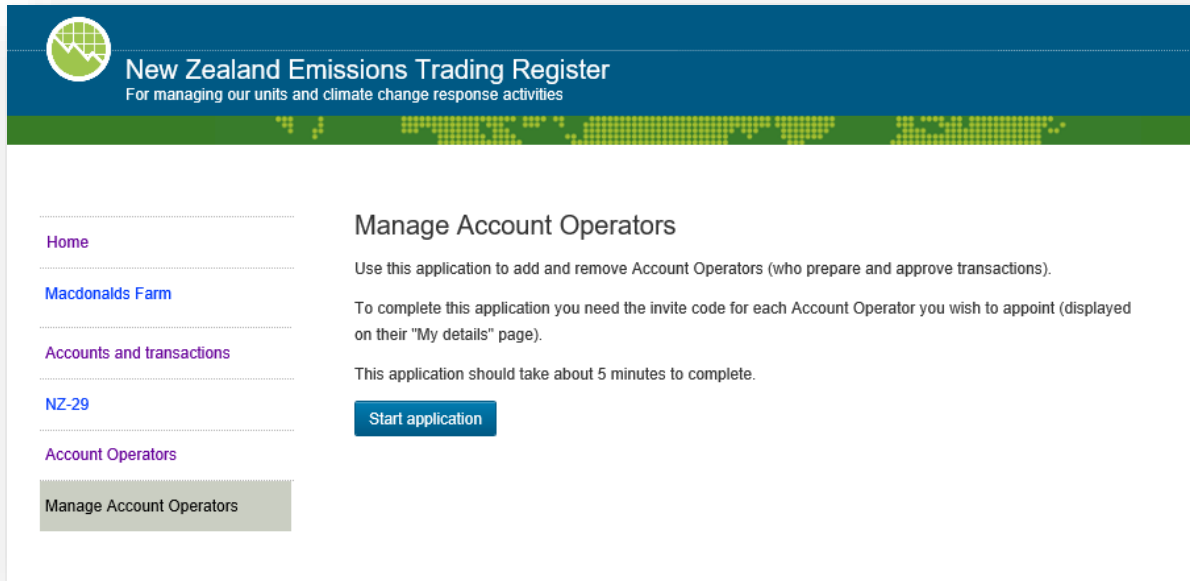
New Zealand Emissions Trading Register
For managing our units and climate change response activities

Home

Macdonalds Farm

Accounts and transactions

NZ-29

Account Operators

Manage Account Operators

Manage Account Operators

Use this application to add and remove Account Operators (who prepare and approve transactions).

To complete this application you need the invite code for each Account Operator you wish to appoint (displayed on their "My details" page).

This application should take about 5 minutes to complete.

Start application